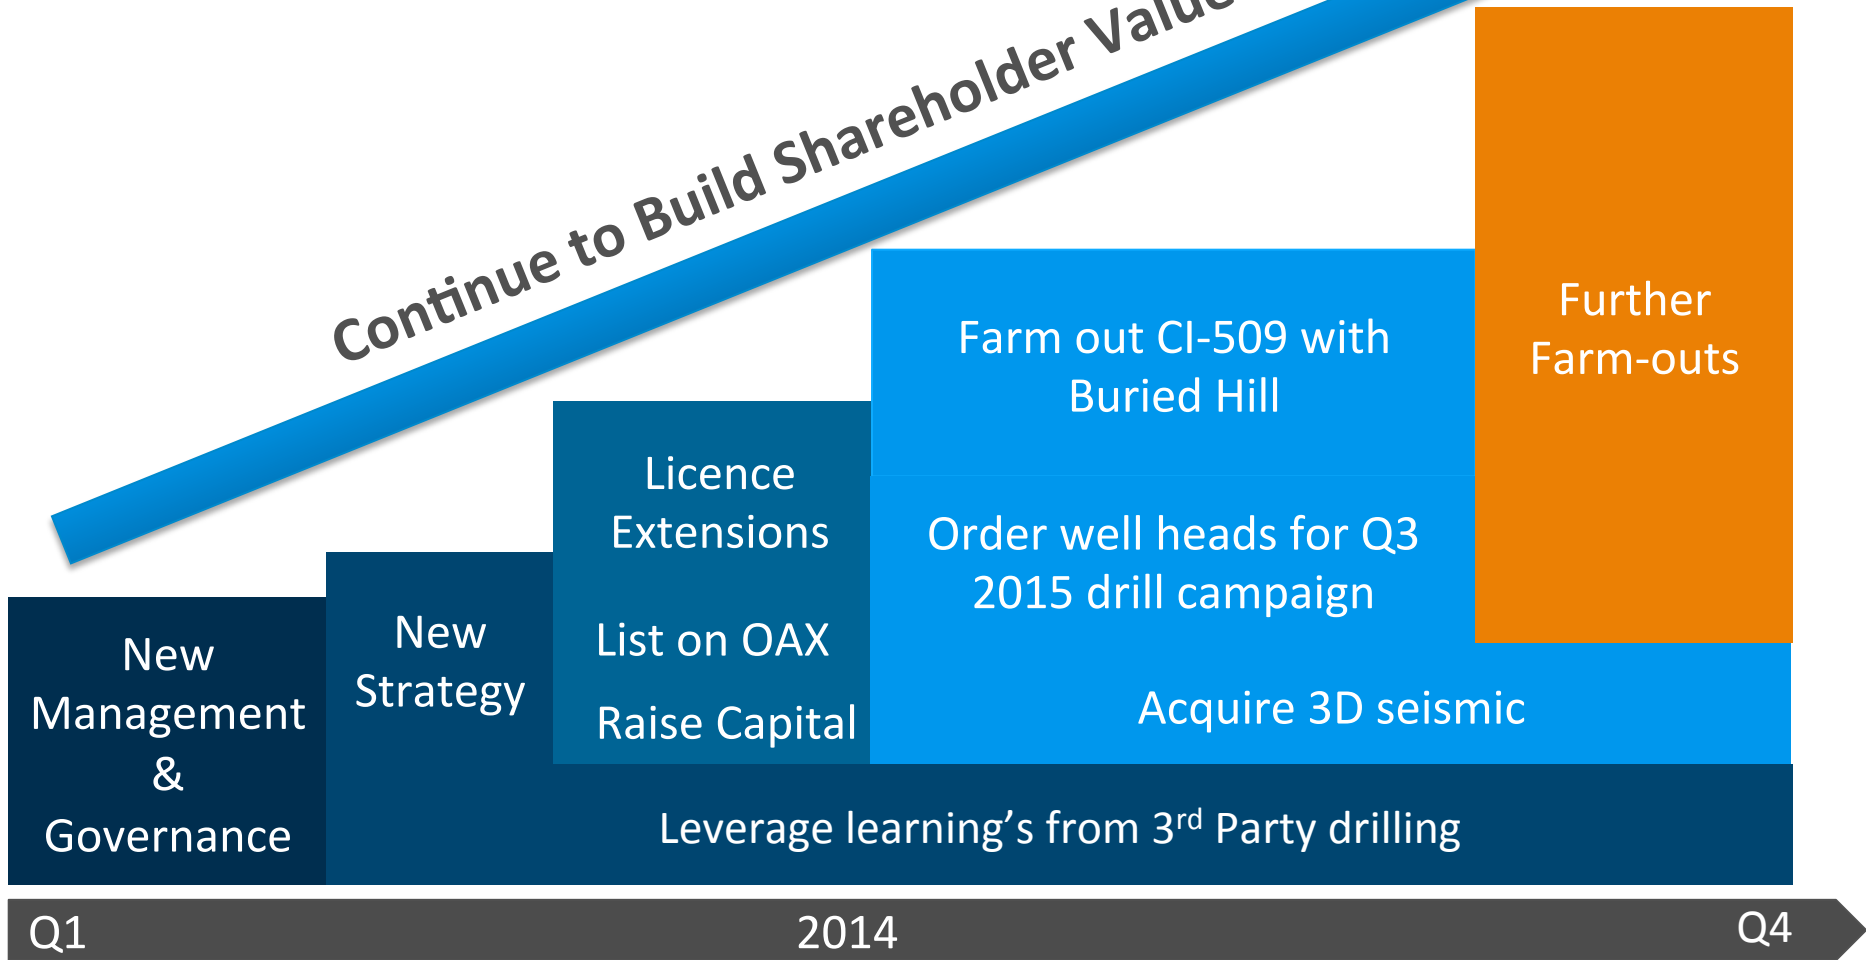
Continue to Build Shareholder Valu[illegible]

New Management & Governance

New Strategy

Licence Extensions

List on OAX

Raise Capital

Farm out CI-509 with Buried Hill

Order well heads for Q3 2015 drill campaign

Acquire 3D seismic

Further Farm-outs

Leverage learning's from 3$^{rd}$ Party drilling

Q1

2014

Q4